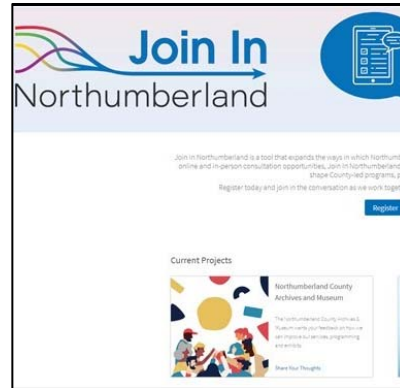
Join In
Northumberland

Join in Northumberland is a tool that expands the ways in which Northumb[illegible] online and in-person consultation opportunities, Join In Northumberland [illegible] shape County-led programs, p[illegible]

Register today and join in the conversation as we work toget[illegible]

Register

Current Projects

Northumberland County Archives and Museum

The Northumberland County Archives & Museum wants your feedback on how we can improve our services, programming and activity.

Share Your Thoughts